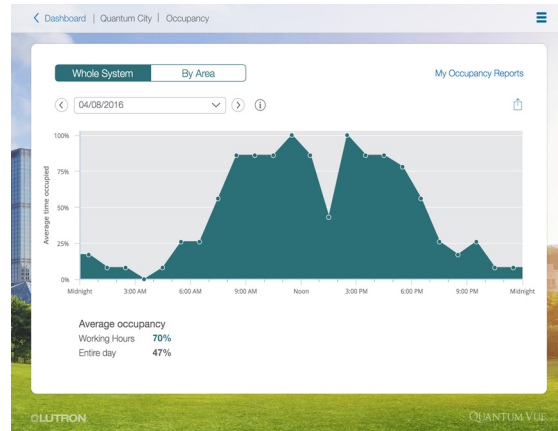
Dashboard | Quantum City | Occupancy

Whole System | By Area

My Occupancy Reports

04/08/2016

Average time occupied

100%
75%
50%
25%
0%

Midnight 3:00 AM 6:00 AM 9:00 AM Noon 3:00 PM 6:00 PM 9:00 PM Midnight

Average occupancy
Working Hours 70%
Entire day 47%

LUTRON

QUANTUM VUE